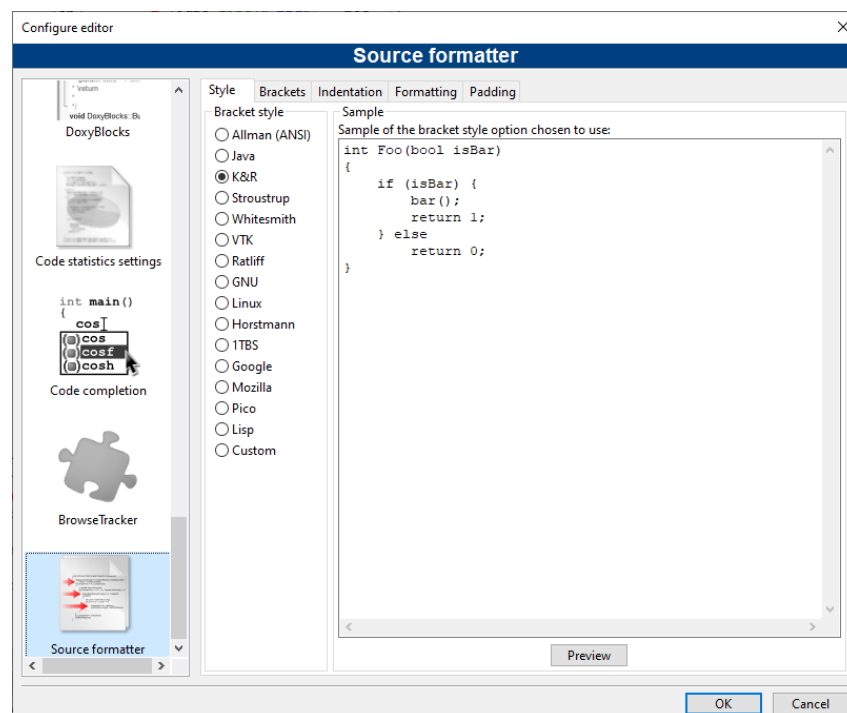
Configure editor

Source formatter

* \return
*/
void DoxyBlocks::Bu
DoxyBlocks

Code statistics settings

int main()
{
cos
cos
cosf
cosh
Code completion

BrowseTracker

Source formatter

Style | Brackets | Indentation | Formatting | Padding

Bracket style
Allman (ANSI)
Java
K&R
Stroustrup
Whitesmith
VTK
Ratliff
GNU
Linux
Horstmann
1TBS
Google
Mozilla
Pico
Lisp
Custom

Sample
Sample of the bracket style option chosen to use:
```
int Foo(bool isBar)
{
    if (isBar) {
        bar();
        return 1;
    } else
        return 0;
}
```

Preview

OK
Cancel